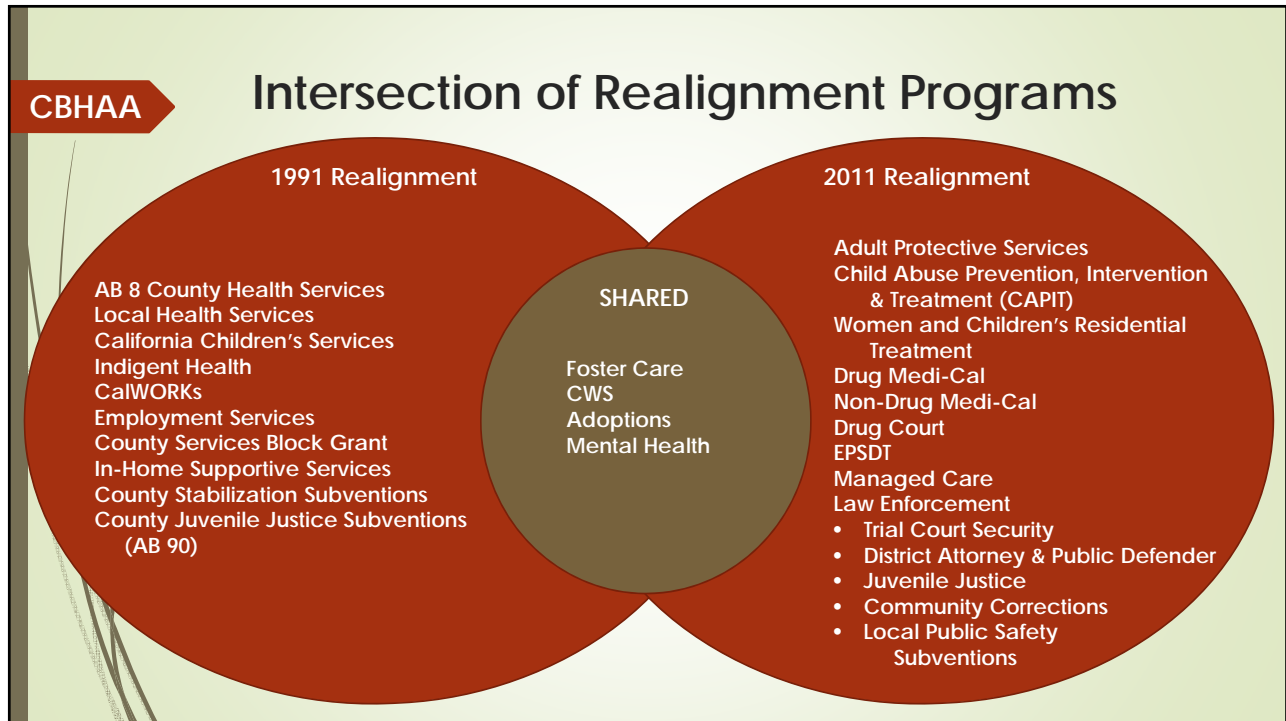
CBHAA

Intersection of Realignment Programs

1991 Realignment

AB 8 County Health Services
Local Health Services
California Children's Services
Indigent Health
CalWORKs
Employment Services
County Services Block Grant
In-Home Supportive Services
County Stabilization Subventions
County Juvenile Justice Subventions (AB 90)

SHARED

Foster Care
CWS
Adoptions
Mental Health

2011 Realignment

Adult Protective Services
Child Abuse Prevention, Intervention & Treatment (CAPIT)
Women and Children's Residential Treatment
Drug Medi-Cal
Non-Drug Medi-Cal
Drug Court
EPSDT
Managed Care
Law Enforcement
• Trial Court Security
• District Attorney & Public Defender
• Juvenile Justice
• Community Corrections
• Local Public Safety Subventions